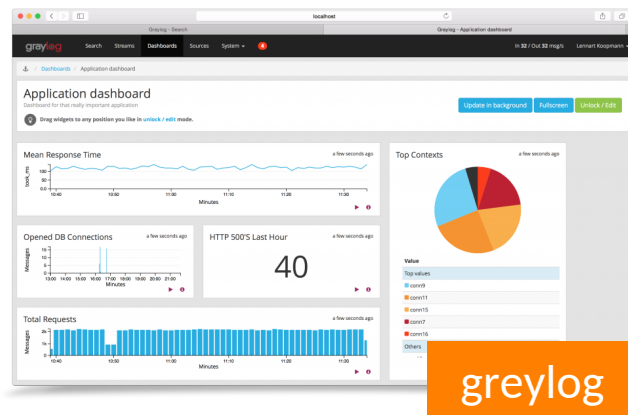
localhost

Graylog - Search

Graylog - Application dashboard

graylog Search Streams Dashboards Sources System 4

In 32 / Out 32 msg/s Lennart Koopmann

Dashboards / Application dashboard

Application dashboard

Dashboard for that really important application

Drag widgets to any position you like in unlock / edit mode.

Update in background Fullscreen Unlock / Edit

Mean Response Time

a few seconds ago

took_ms

150
100
50
0

10:40 10:50 11:00 11:10 11:20 11:30

Minutes

Opened DB Connections

a few seconds ago

Messages

15:40 16:00 16:20 16:40 17:00 17:20 17:40

Minutes

HTTP 500'S Last Hour

a few seconds ago

40

Total Requests

a few seconds ago

Messages

2k
1k
0

10:40 10:50 11:00 11:10 11:20 11:30

Minutes

Top Contexts

a few seconds ago

Value

Top values

conn9

conn11

conn15

conn7

conn16

Others

greylog